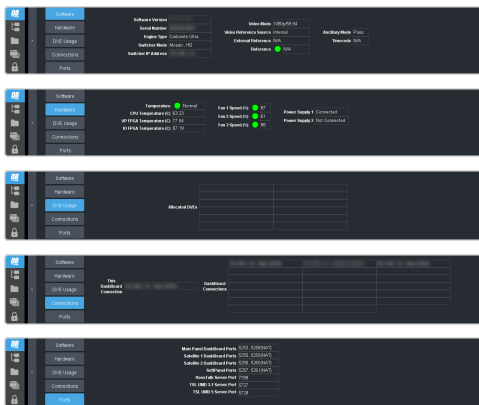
Software
Hardware
DVE Usage
Connections
Ports

Software Version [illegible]
Serial Number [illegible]
Engine Type Carbonite Ultra
Switcher Mode Mosaic, HD
Switcher IP Address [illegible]

Video Mode 1080p/59.94
Video Reference Source Internal
External Reference N/A
Reference N/A

Ancillary Mode Pass
Timecode N/A

Software
Hardware
DVE Usage
Connections
Ports

Temperature Normal
CPU Temperature (C) 63.23
XP FPGA Temperature (C) 77.54
IO FPGA Temperature (C) 67.13

Fan 1 Speed (%) 97
Fan 2 Speed (%) 61
Fan 3 Speed (%) 95

Power Supply 1 Connected
Power Supply 2 Not Connected

Software
Hardware
DVE Usage
Connections
Ports

Allocated DVEs

Software
Hardware
DVE Usage
Connections
Ports

This Dashboard Connection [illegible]

Dashboard Connections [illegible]

Software
Hardware
DVE Usage
Connections
Ports

Main Panel Dashboard Ports 5253 5258(NAT)
Satellite 1 Dashboard Ports 5255 5259(NAT)
Satellite 2 Dashboard Ports 5256 5260(NAT)
SoftPanel Ports 5257 5261(NAT)
RossTalk Server Port 7788
TSL UMD 3.1 Server Port 5727
TSL UMD 5 Server Port 5728